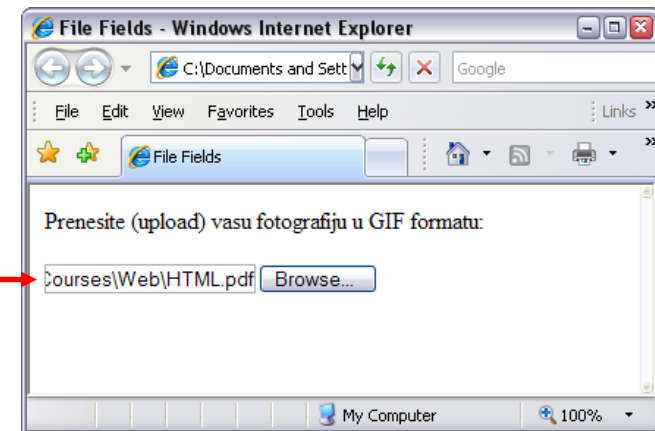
File Fields - Windows Internet Explorer

C:\Documents and Sett

Google

File Edit View Favorites Tools Help

Links »

File Fields

Prenesite (upload) vasu fotografiju u GIF formatu:

Courses\Web\HTML.pdf Browse...

My Computer

100%